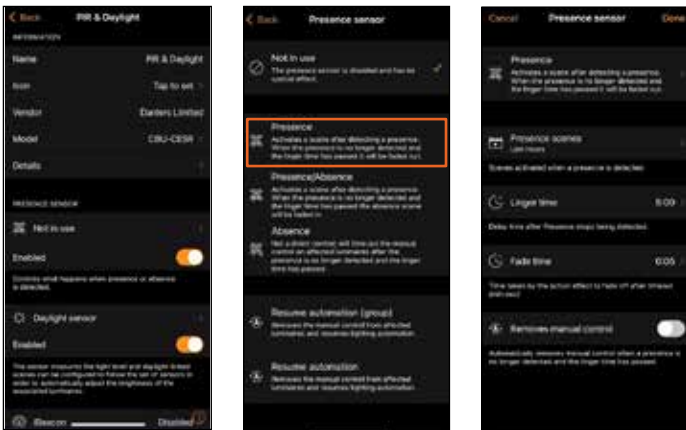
Back PIR & Daylight

INFORMATION

Name PIR & Daylight

Icon Tap to set

Vendor Danlers Limited

Model CBU-CESR

Details

PRESENCE SENSOR

Not in use

Enabled

Controls what happens when presence or absence is detected.

Daylight sensor

Enabled

The sensor measures the light level and daylight linked scenes can be configured to follow the set of sensors in order to automatically adjust the brightness of the associated luminaires.

iBeacon Disabled

Back Presence sensor

Not in use

The presence sensor is disabled and has no special effect.

Presence

Activates a scene after detecting a presence. When the presence is no longer detected and the linger time has passed it will be faded out.

Presence/Absence

Activates a scene after detecting a presence. When the presence is no longer detected and the linger time has passed the absence scene will be faded in.

Absence

Not a direct control, will time out the manual control on affected luminaires after the presence is no longer detected and the linger time has passed.

Resume automation (group)

Removes the manual control from affected luminaires and resumes lighting automation.

Resume automation

Removes the manual control from affected luminaires and resumes lighting automation.

Cancel Presence sensor Done

Presence

Activates a scene after detecting a presence. When the presence is no longer detected and the linger time has passed it will be faded out.

Presence scenes

Scenes activated when a presence is detected.

Linger time 5:00

Delay time after Presence stops being detected.

Fade time 0:05

Time taken by the action effect to fade off after timeout

Removes manual control

Automatically removes manual control when a presence is no longer detected and the linger time has passed.